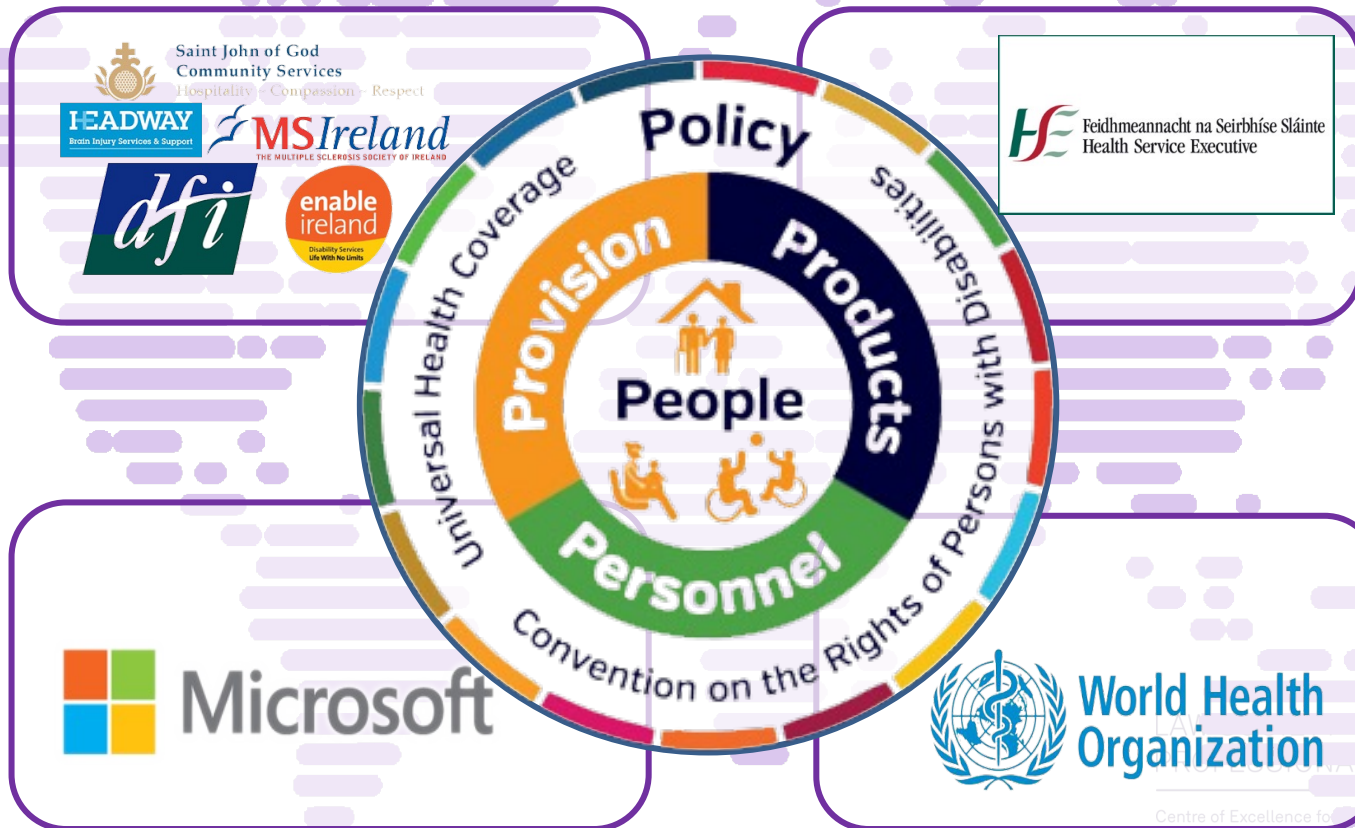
Saint John of God
Community Services
Hospitality - Compassion - Respect

HEADWAY
Brain Injury Services & Support

MSIreland
THE MULTIPLE SCLEROSIS SOCIETY OF IRELAND

dfi

enable ireland
Disability Services
Life With No Limits

HSE
Feidhmeannacht na Seirbhíse Sláinte
Health Service Executive

Policy
Provision
Products
People
Personnel
Universal Health Coverage
Convention on the Rights of Persons with Disabilities

Microsoft

World Health Organization

Centre of Excellence fo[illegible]